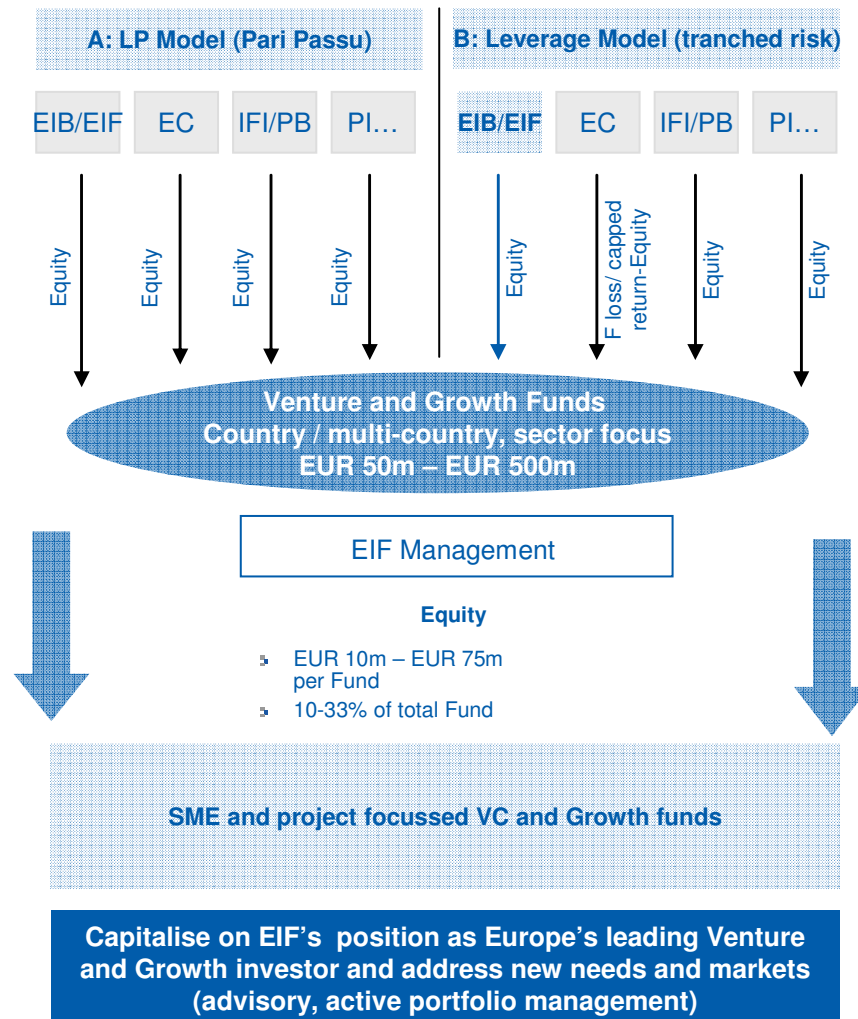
A: LP Model (Pari Passu)

EIB/EIF

EC

IFI/PB

PI…

Equity

Equity

Equity

Equity

B: Leverage Model (tranched risk)

EIB/EIF

EC

IFI/PB

PI…

Equity

F loss/ capped return-Equity

Equity

Equity

Venture and Growth Funds
Country / multi-country, sector focus
EUR 50m – EUR 500m

EIF Management

Equity

EUR 10m – EUR 75m per Fund

10-33% of total Fund

SME and project focussed VC and Growth funds

Capitalise on EIF's position as Europe's leading Venture and Growth investor and address new needs and markets (advisory, active portfolio management)